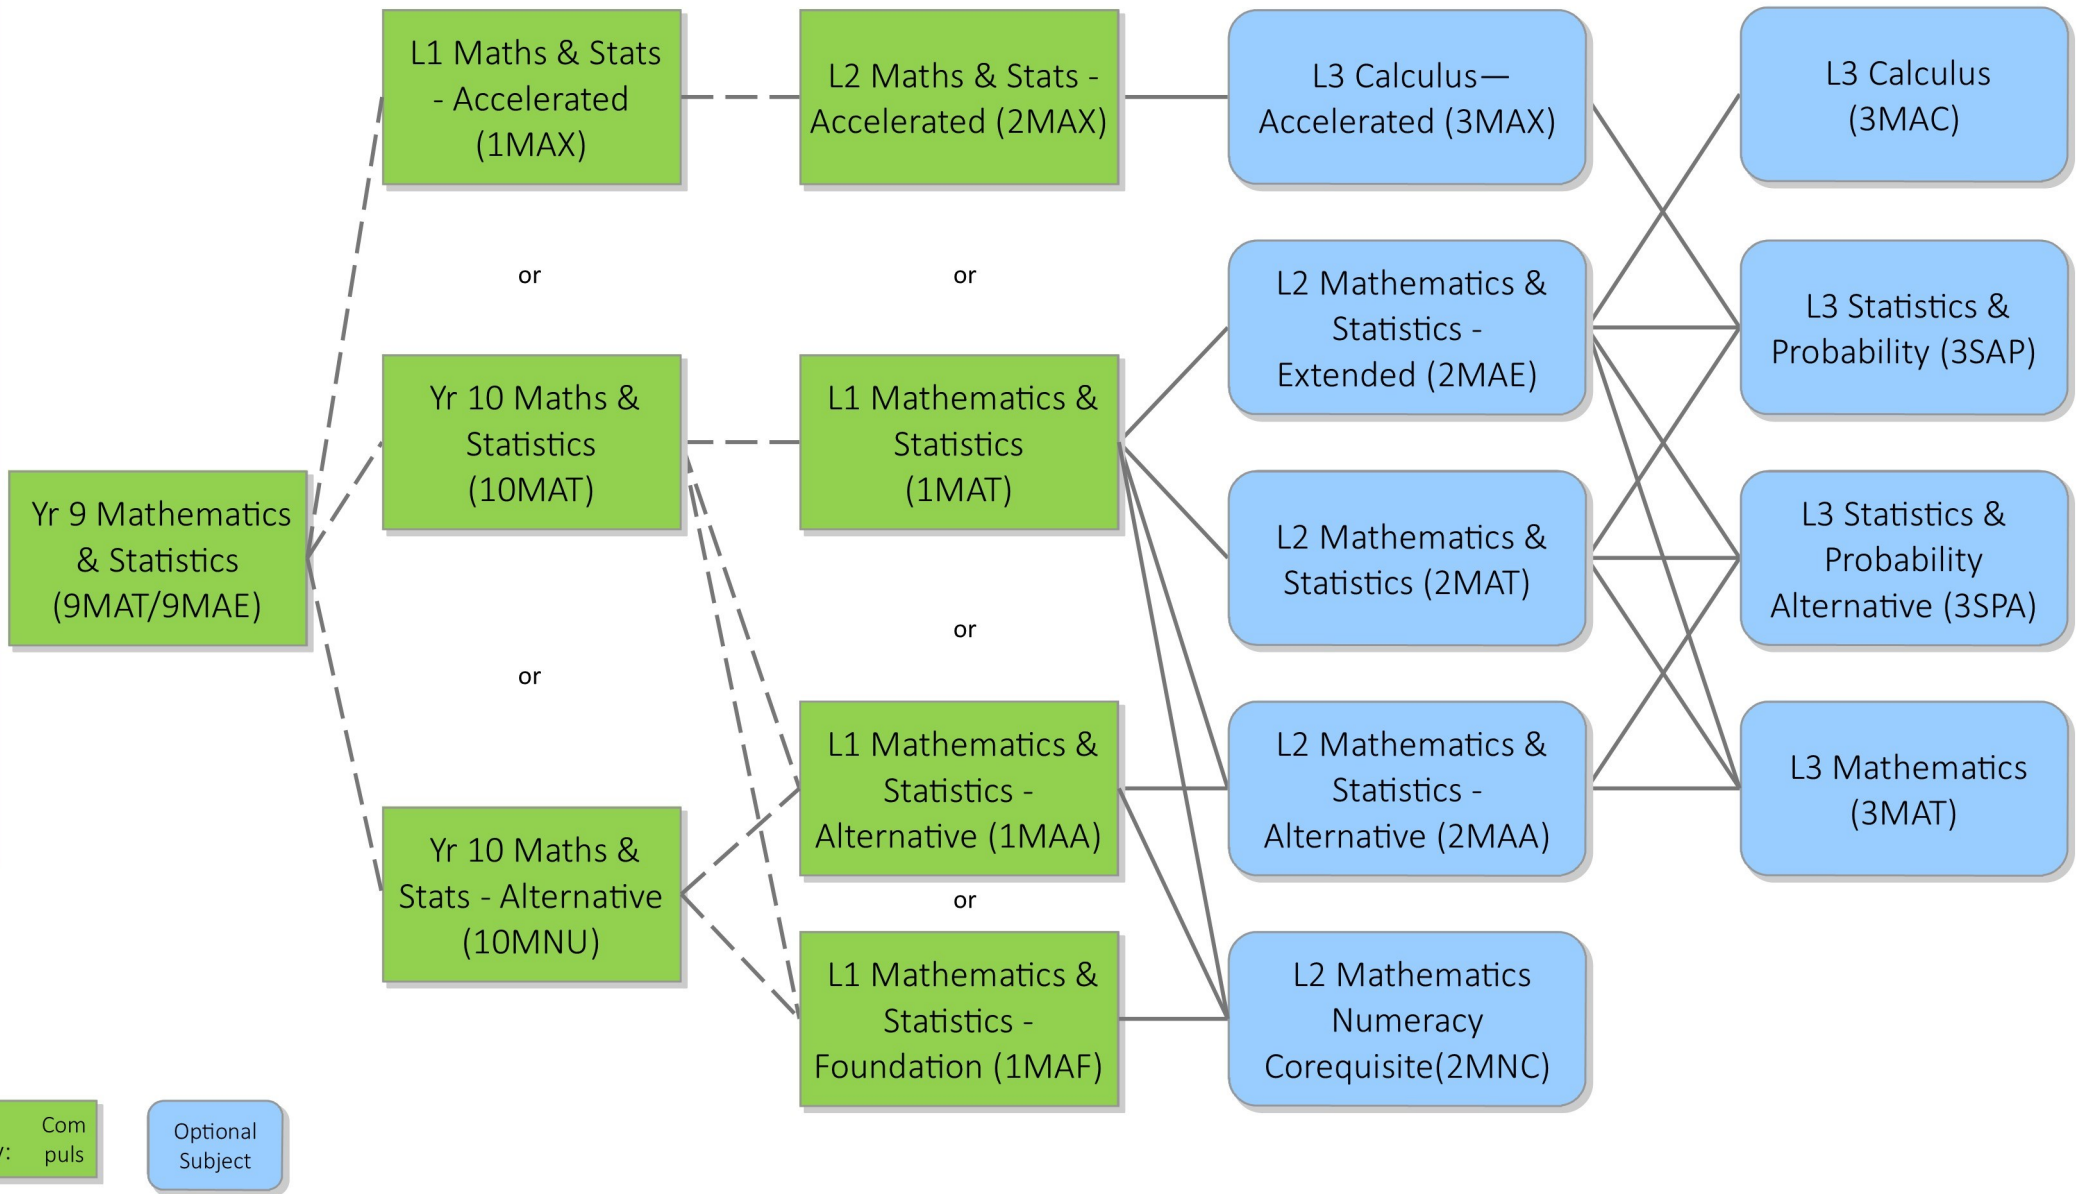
Yr 9 Mathematics & Statistics (9MAT/9MAE)

L1 Maths & Stats - Accelerated (1MAX)

or

Yr 10 Maths & Statistics (10MAT)

or

Yr 10 Maths & Stats - Alternative (10MNU)

L2 Maths & Stats - Accelerated (2MAX)

or

L1 Mathematics & Statistics (1MAT)

or

L1 Mathematics & Statistics - Alternative (1MAA)

or

L1 Mathematics & Statistics - Foundation (1MAF)

L3 Calculus— Accelerated (3MAX)

L2 Mathematics & Statistics - Extended (2MAE)

L2 Mathematics & Statistics (2MAT)

L2 Mathematics & Statistics - Alternative (2MAA)

L2 Mathematics Numeracy Corequisite(2MNC)

L3 Calculus (3MAC)

L3 Statistics & Probability (3SAP)

L3 Statistics & Probability Alternative (3SPA)

L3 Mathematics (3MAT)

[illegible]: Com puls

Optional Subject